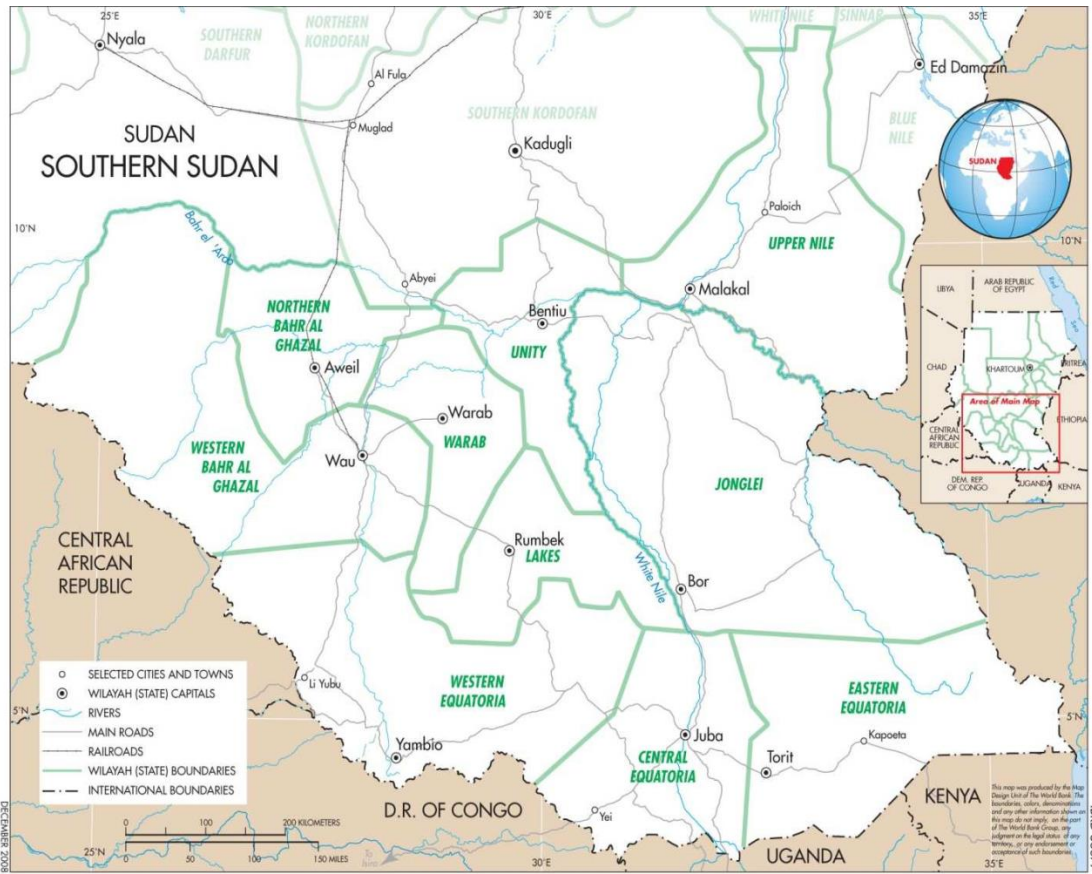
25°E
30°E
35°E
Nyala
SOUTHERN DARFUR
NORTHERN KORDOFAN
WHITE NILE
SINNAR
Ed Damazin
Al Fula
Muglad
SOUTHERN KORDOFAN
BLUE NILE
SUDAN
SOUTHERN SUDAN
Kadugli
SUDAN
10°N
Bahr el 'Arab
Paloich
UPPER NILE
10°N
Abyei
Malakal
LIBYA
ARAB REPUBLIC OF EGYPT
NORTHERN BAHR AL GHAZAL
Bentiu
UNITY
CHAD
KHARTOUM
ERITREA
Aweil
Area of Main Map
ETHIOPIA
Warab
CENTRAL AFRICAN REPUBLIC
WESTERN BAHR AL GHAZAL
Wau
WARAB
JONGLEI
DEM. REP. OF CONGO
UGANDA
KENYA
CENTRAL AFRICAN REPUBLIC
Rumbek
LAKES
White Nile
Bor
SELECTED CITIES AND TOWNS
WILAYAH (STATE) CAPITALS
RIVERS
MAIN ROADS
RAILROADS
WILAYAH (STATE) BOUNDARIES
INTERNATIONAL BOUNDARIES
Li Yubu
WESTERN EQUATORIA
EASTERN EQUATORIA
5°N
5°N
Juba
Kapoeta
Yambio
Torit
CENTRAL EQUATORIA
D.R. OF CONGO
KENYA
Yei
0 100 200 KILOMETERS
0 50 100 150 MILES
25°N
30°E
UGANDA
35°E
DECEMBER 2008
This map was produced by the Map Design Unit of The World Bank. The boundaries, colors, denominations and any other information shown on this map do not imply, on the part of The World Bank Group, any judgment on the legal status of any territory, or any endorsement or acceptance of such boundaries.